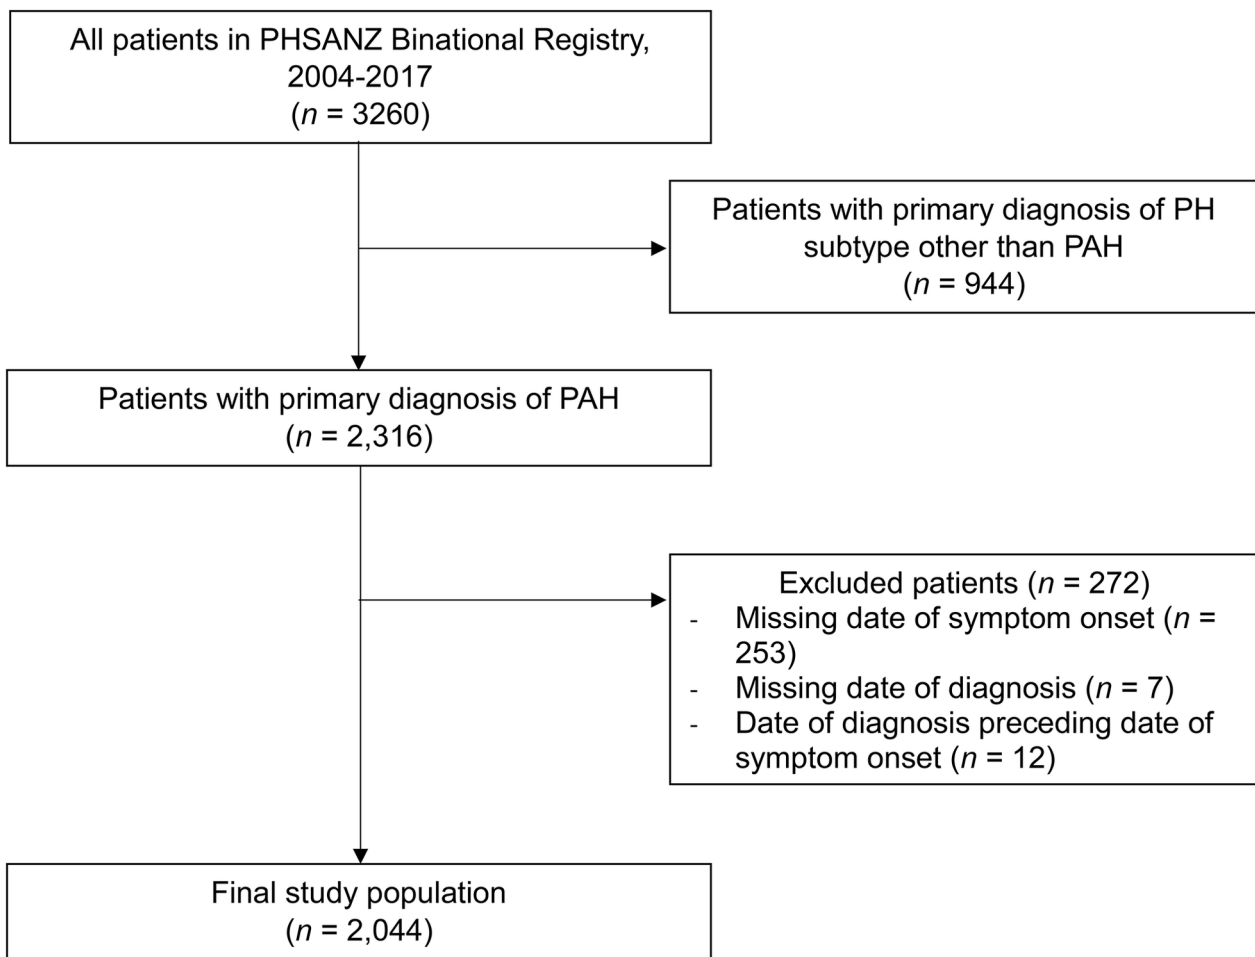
All patients in PHSANZ Binational Registry, 2004-2017
($n$ = 3260)

Patients with primary diagnosis of PH subtype other than PAH
($n$ = 944)

Patients with primary diagnosis of PAH
($n$ = 2,316)

Excluded patients ($n$ = 272)
- Missing date of symptom onset ($n$ = 253)
- Missing date of diagnosis ($n$ = 7)
- Date of diagnosis preceding date of symptom onset ($n$ = 12)

Final study population
($n$ = 2,044)